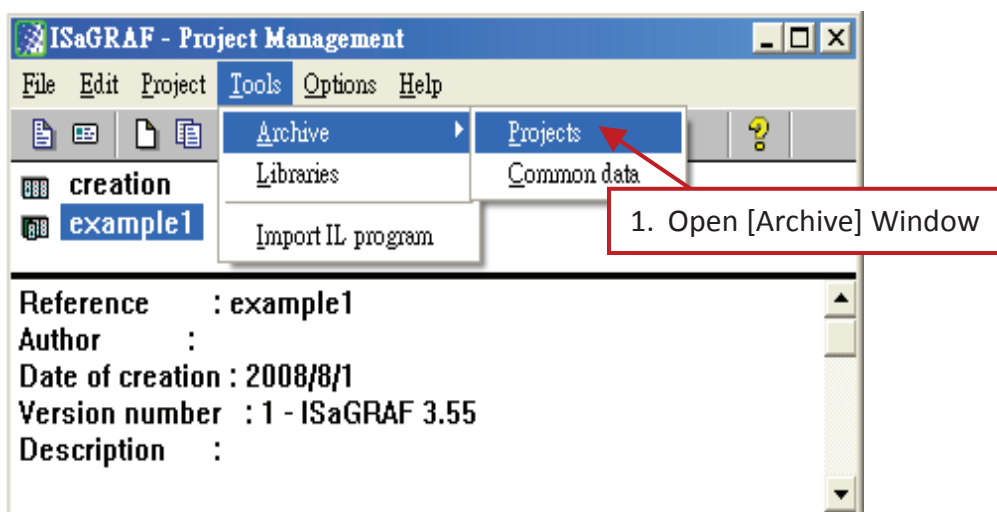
ISaGRAF - Project Management

File Edit Project Tools Options Help

Archive
Libraries
Import IL program

Projects
Common data

1. Open [Archive] Window

creation
example1

Reference : example1
Author :
Date of creation : 2008/8/1
Version number : 1 - ISaGRAF 3.55
Description :